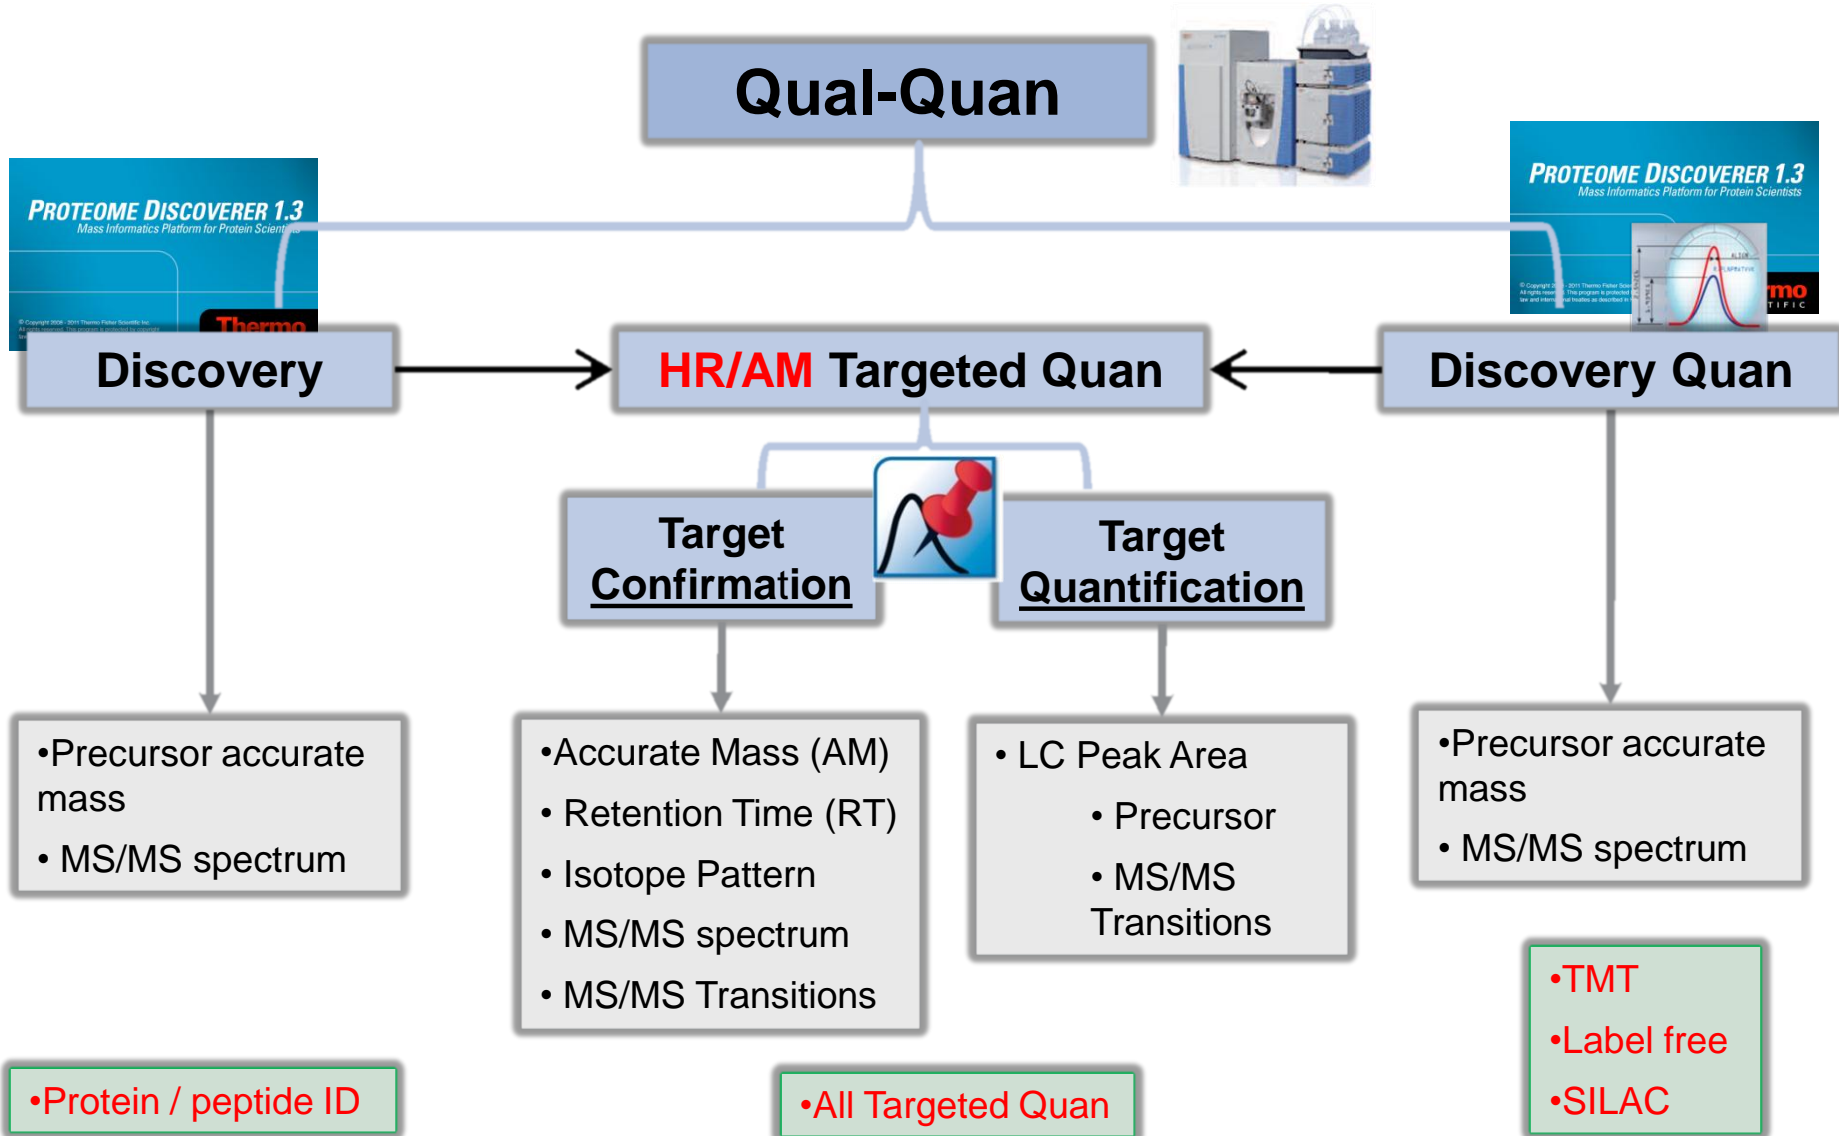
Qual-Quan

PROTEOME DISCOVERER 1.3
Mass Informatics Platform for Protein Scientists
Thermo

PROTEOME DISCOVERER 1.3
Mass Informatics Platform for Protein Scientists
rmo
TIFIC

Discovery

HR/AM Targeted Quan

Discovery Quan

Target Confirmation

Target Quantification

•Precursor accurate mass
• MS/MS spectrum

•Accurate Mass (AM)
• Retention Time (RT)
• Isotope Pattern
• MS/MS spectrum
• MS/MS Transitions

• LC Peak Area
• Precursor
• MS/MS Transitions

•Precursor accurate mass
• MS/MS spectrum

•TMT
•Label free
•SILAC

•Protein / peptide ID

•All Targeted Quan